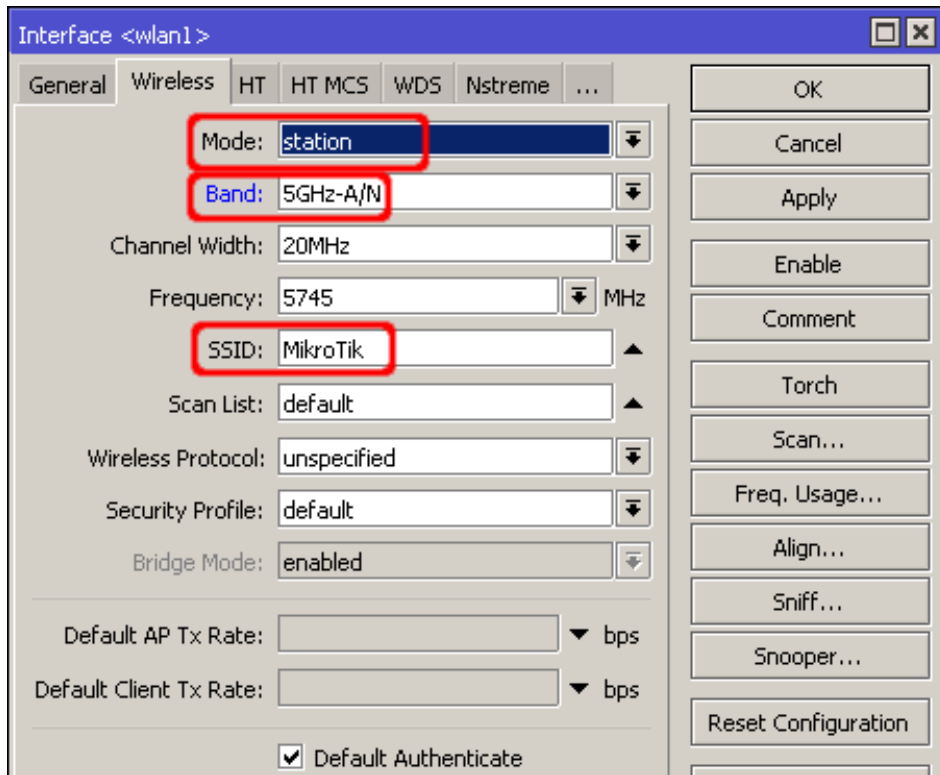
Interface <wlan1>

General | Wireless | HT | HT MCS | WDS | Nstreme | ...

Mode: station
Band: 5GHz-A/N
Channel Width: 20MHz
Frequency: 5745 MHz
SSID: MikroTik
Scan List: default
Wireless Protocol: unspecified
Security Profile: default
Bridge Mode: enabled

Default AP Tx Rate: bps
Default Client Tx Rate: bps

Default Authenticate

OK
Cancel
Apply
Enable
Comment
Torch
Scan...
Freq. Usage...
Align...
Sniff...
Snooper...
Reset Configuration